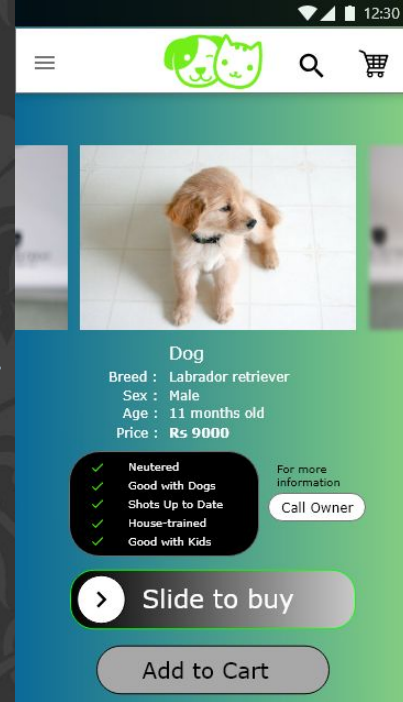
12:30

Dog

Breed : Labrador retriever
Sex : Male
Age : 11 months old
Price : Rs 9000

Neutered
Good with Dogs
Shots Up to Date
House-trained
Good with Kids

For more information
Call Owner

Slide to buy

Add to Cart